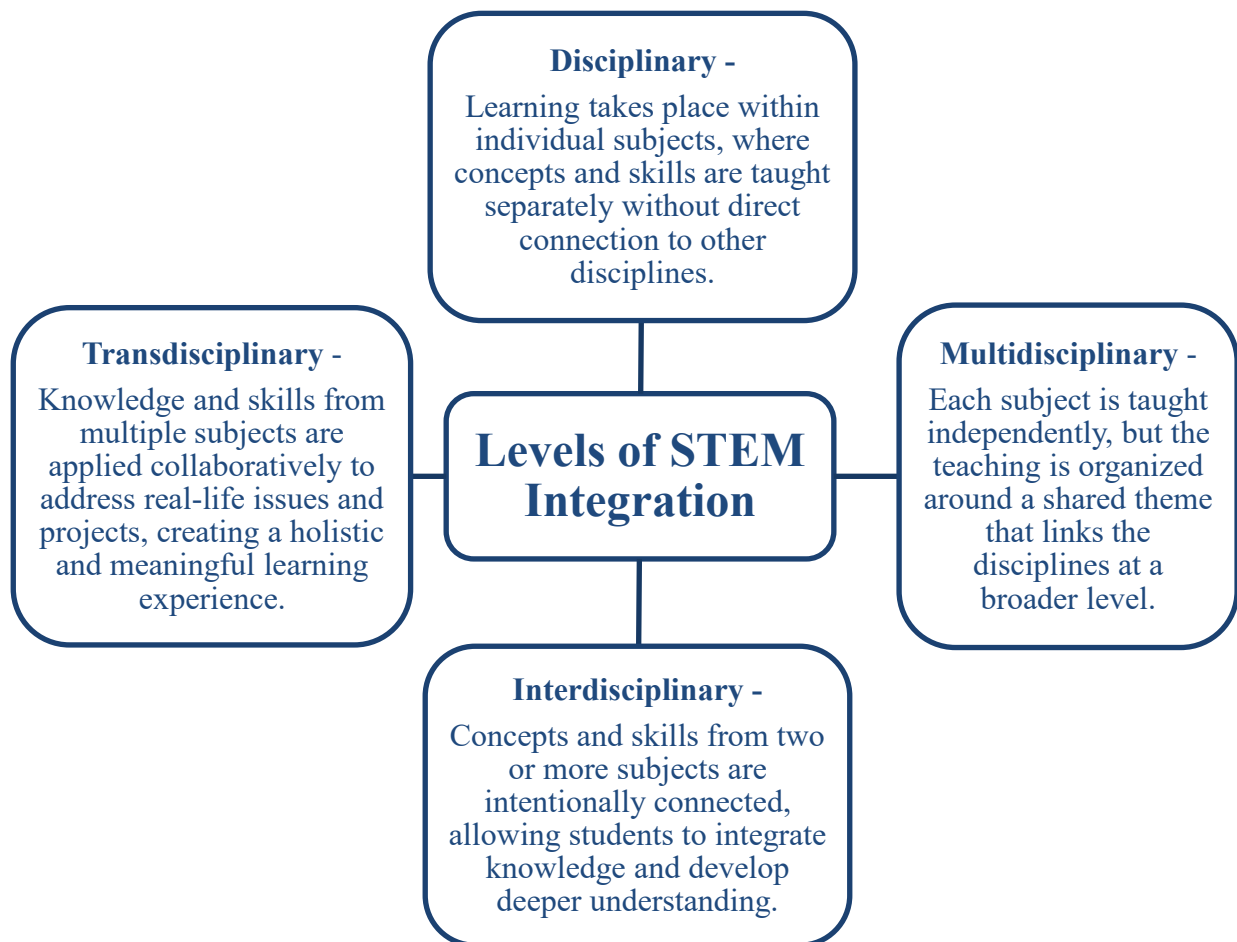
Disciplinary -
Learning takes place within individual subjects, where concepts and skills are taught separately without direct connection to other disciplines.

Transdisciplinary -
Knowledge and skills from multiple subjects are applied collaboratively to address real-life issues and projects, creating a holistic and meaningful learning experience.

Levels of STEM Integration

Multidisciplinary -
Each subject is taught independently, but the teaching is organized around a shared theme that links the disciplines at a broader level.

Interdisciplinary -
Concepts and skills from two or more subjects are intentionally connected, allowing students to integrate knowledge and develop deeper understanding.